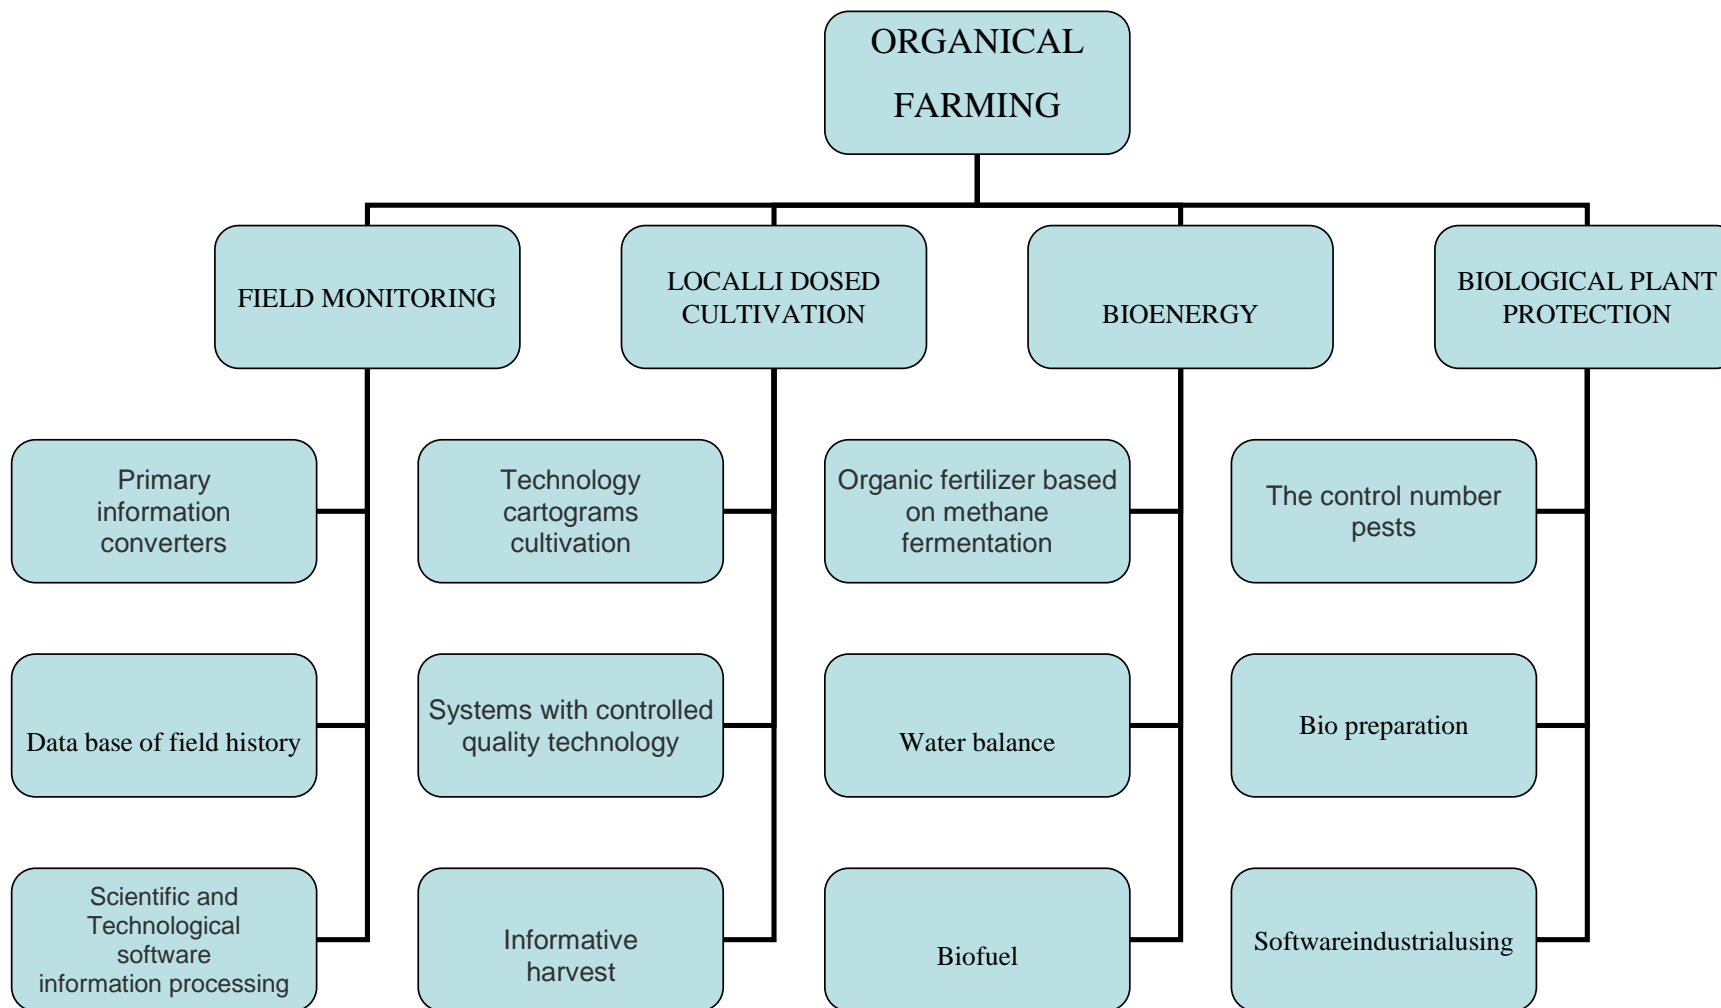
ORGANICAL FARMING

FIELD MONITORING

LOCALLI DOSED CULTIVATION

BIOENERGY

BIOLOGICAL PLANT PROTECTION

Primary information converters

Technology cartograms cultivation

Organic fertilizer based on methane fermentation

The control number pests

Data base of field history

Systems with controlled quality technology

Water balance

Bio preparation

Scientific and Technological software information processing

Informative harvest

Biofuel

Softwareindustrialusing